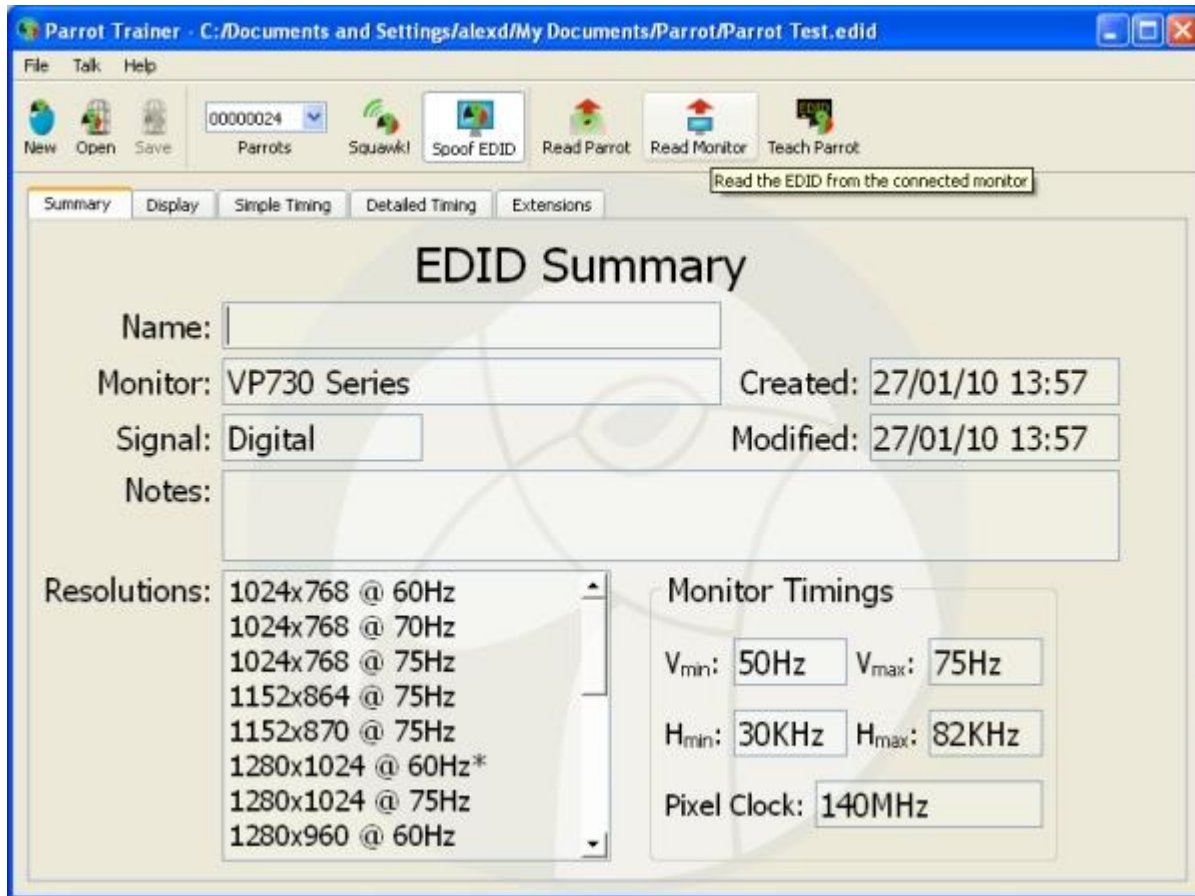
Parrot Trainer - C:/Documents and Settings/alexd/My Documents/Parrot/Parrot Test.edid

File Talk Help

New Open Save 00000024 Parrots Squawk! Spoof EDID Read Parrot Read Monitor Teach Parrot

Read the EDID from the connected monitor

Summary Display Simple Timing Detailed Timing Extensions

EDID Summary

Name:

Monitor: VP730 Series

Created: 27/01/10 13:57

Signal: Digital

Modified: 27/01/10 13:57

Notes:

Resolutions: 1024x768 @ 60Hz
1024x768 @ 70Hz
1024x768 @ 75Hz
1152x864 @ 75Hz
1152x870 @ 75Hz
1280x1024 @ 60Hz*
1280x1024 @ 75Hz
1280x960 @ 60Hz

Monitor Timings

$V_{min}$: 50Hz $V_{max}$: 75Hz

$H_{min}$: 30KHz $H_{max}$: 82KHz

Pixel Clock: 140MHz